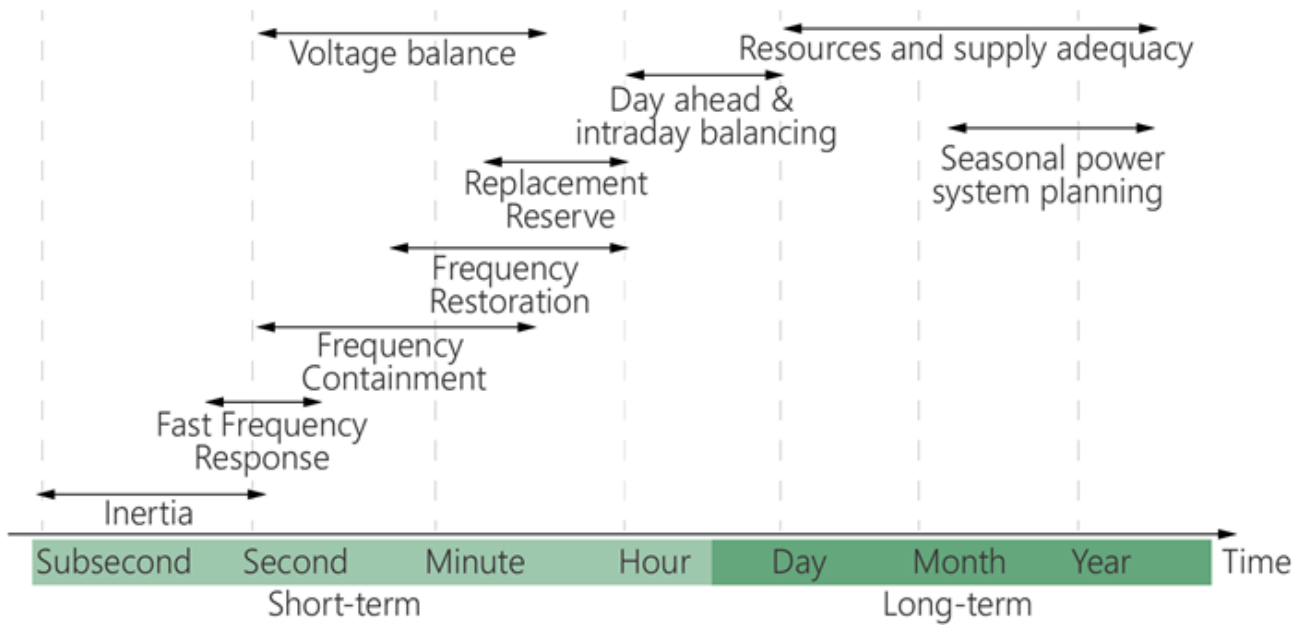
Voltage balance

Resources and supply adequacy

Day ahead & intraday balancing

Seasonal power system planning

Replacement Reserve

Frequency Restoration

Frequency Containment

Fast Frequency Response

Inertia

Subsecond Second Minute Hour Day Month Year Time

Short-term Long-term